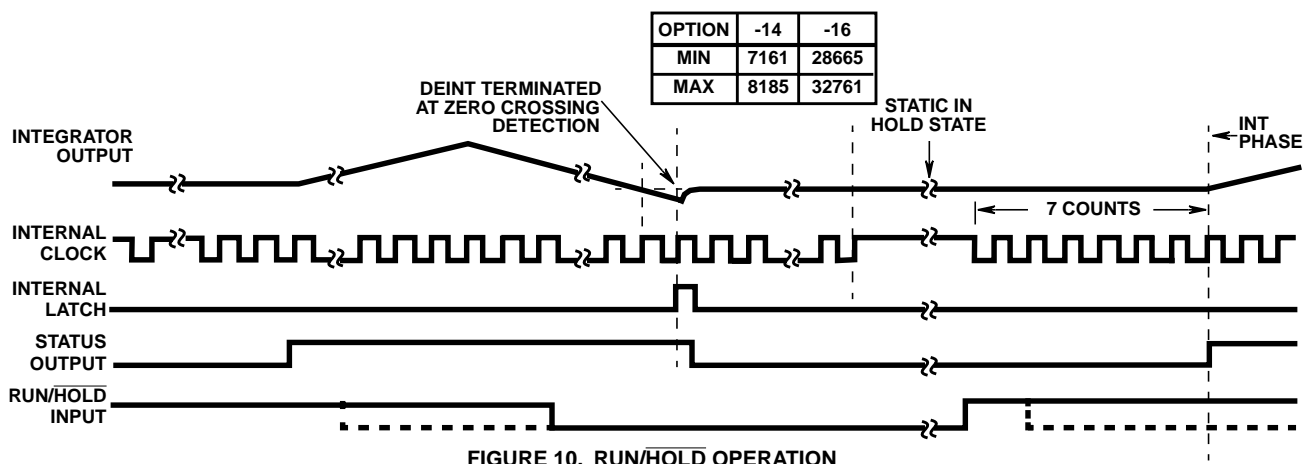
| OPTION | -14 | -16 |
|---|---|---|
| MIN | 7161 | 28665 |
| MAX | 8185 | 32761 |

DEINT TERMINATED AT ZERO CROSSING DETECTION

STATIC IN HOLD STATE

INT PHASE

INTEGRATOR OUTPUT

7 COUNTS

INTERNAL CLOCK

INTERNAL LATCH

STATUS OUTPUT

RUN/$\overline{\text{HOLD}}$ INPUT

FIGURE 10. RUN/$\overline{\text{HOLD}}$ OPERATION